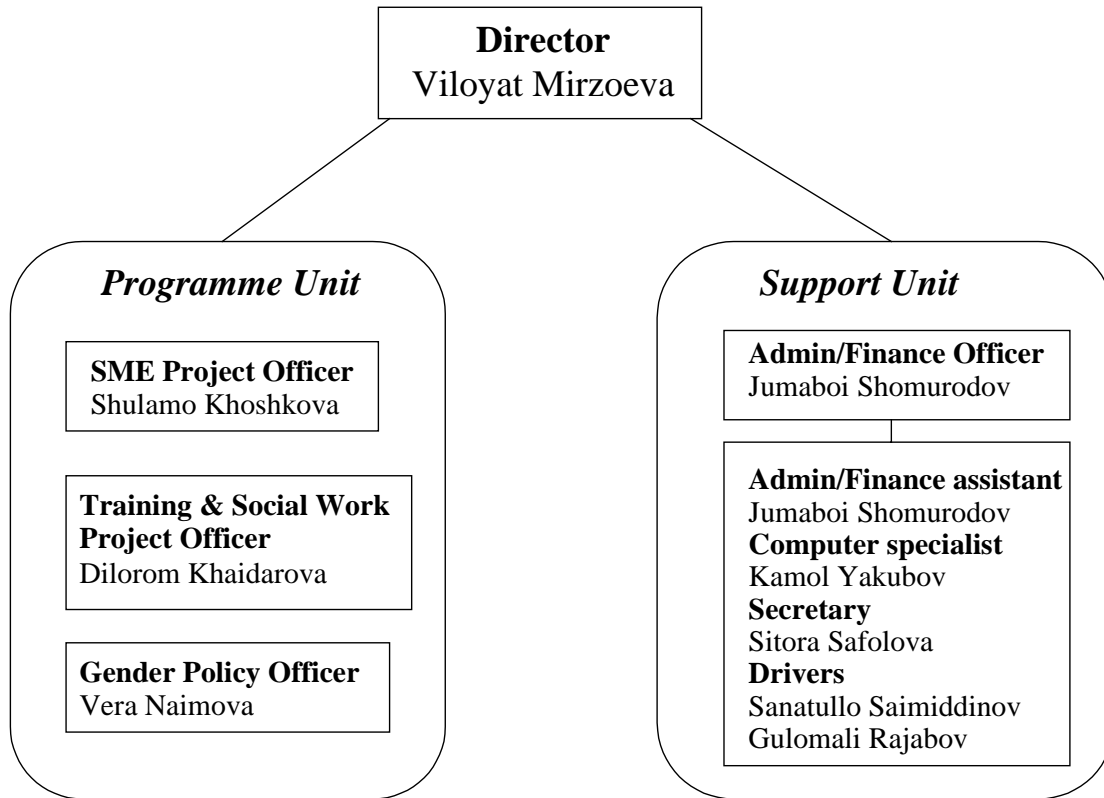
**Director**
Viloyat Mirzoeva

*Programme Unit*

**SME Project Officer**
Shulamo Khoshkova

**Training & Social Work Project Officer**
Dilorom Khaidarova

**Gender Policy Officer**
Vera Naimova

*Support Unit*

**Admin/Finance Officer**
Jumaboi Shomurodov

**Admin/Finance assistant**
Jumaboi Shomurodov
**Computer specialist**
Kamol Yakubov
**Secretary**
Sitora Safolova
**Drivers**
Sanatullo Saimiddinov
Gulomali Rajabov